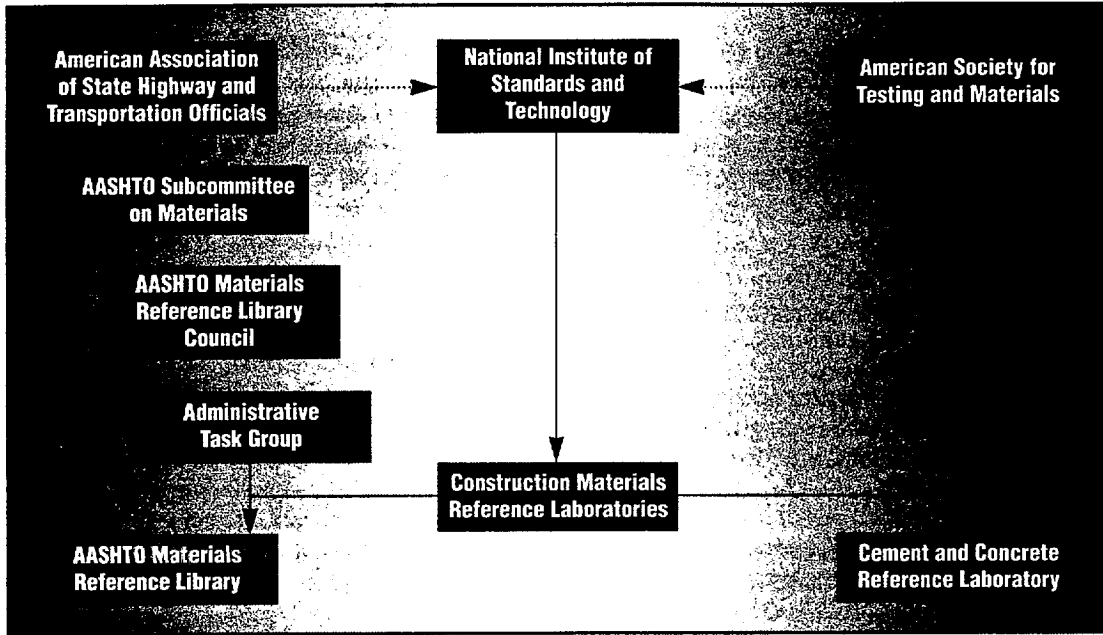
American Association of State Highway and Transportation Officials

National Institute of Standards and Technology

American Society for Testing and Materials

AASHTO Subcommittee on Materials

AASHTO Materials Reference Library Council

Administrative Task Group

Construction Materials Reference Laboratories

AASHTO Materials Reference Library

Cement and Concrete Reference Laboratory